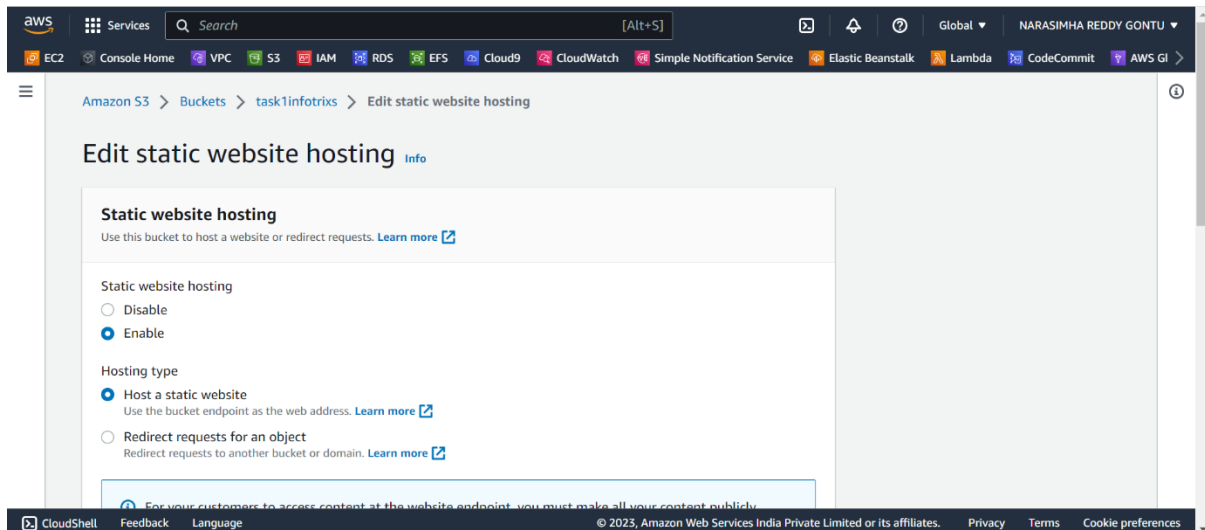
aws Services Search [Alt+S] Global ▼ NARASIMHA REDDY GONTU ▼

EC2 Console Home VPC S3 IAM RDS EFS Cloud9 CloudWatch Simple Notification Service Elastic Beanstalk Lambda CodeCommit AWS Gl

Amazon S3 > Buckets > task1infotrixs > Edit static website hosting

Edit static website hosting Info

Static website hosting
Use this bucket to host a website or redirect requests. Learn more

Static website hosting
Disable
Enable

Hosting type
Host a static website
Use the bucket endpoint as the web address. Learn more
Redirect requests for an object
Redirect requests to another bucket or domain. Learn more

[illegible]

CloudShell Feedback Language © 2023, Amazon Web Services India Private Limited or its affiliates. Privacy Terms Cookie preferences